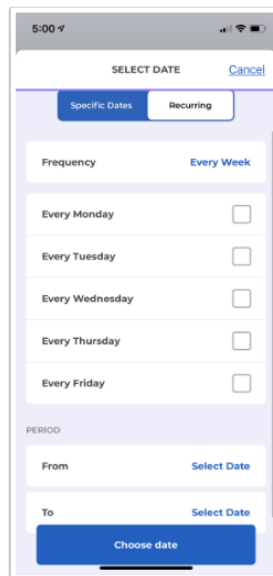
5:00

SELECT DATE Cancel

Specific Dates Recurring

Frequency Every Week

Every Monday

Every Tuesday

Every Wednesday

Every Thursday

Every Friday

PERIOD

From Select Date

To Select Date

Choose date